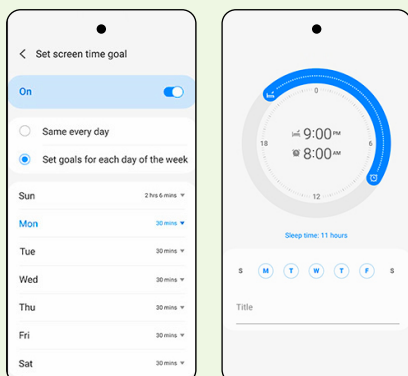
Set screen time goal

On

Same every day

Set goals for each day of the week

Sun 2 hrs 6 mins

Mon 30 mins

Tue 30 mins

Wed 30 mins

Thu 30 mins

Fri 30 mins

Sat 30 mins

0
18
6
12

9:00 PM
8:00 AM

Sleep time: 11 hours

S M T W T F S

Title